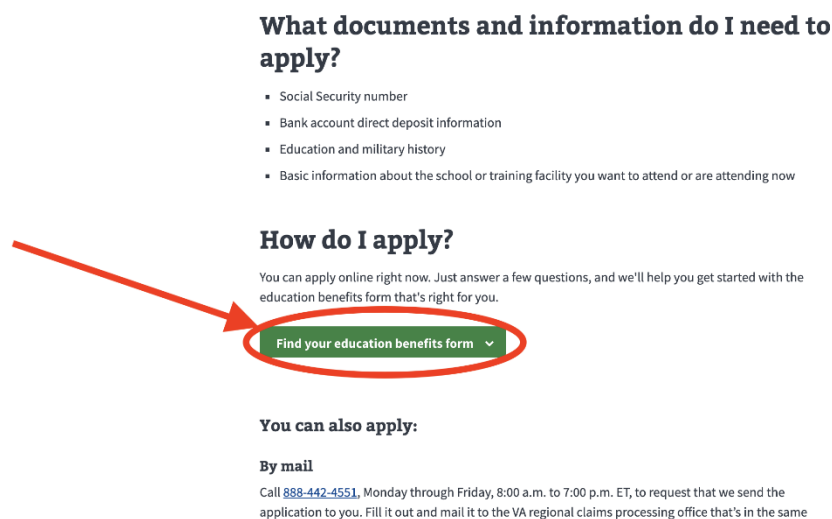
What documents and information do I need to apply?

- Social Security number
- Bank account direct deposit information
- Education and military history
- Basic information about the school or training facility you want to attend or are attending now

How do I apply?

You can apply online right now. Just answer a few questions, and we'll help you get started with the education benefits form that's right for you.

Find your education benefits form

You can also apply:

By mail

Call 888-442-4551, Monday through Friday, 8:00 a.m. to 7:00 p.m. ET, to request that we send the application to you. Fill it out and mail it to the VA regional claims processing office that's in the same